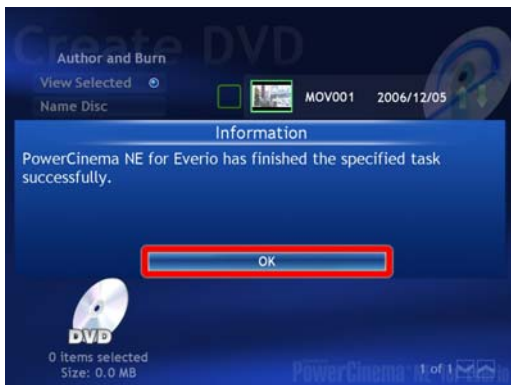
Create DVD
Author and Burn
View Selected
Name Disc
MOV001 2006/12/05
Information
PowerCinema NE for Everio has finished the specified task successfully.
OK
DVD
0 items selected
Size: 0.0 MB
1 of 1
PowerCinema NE for Everio